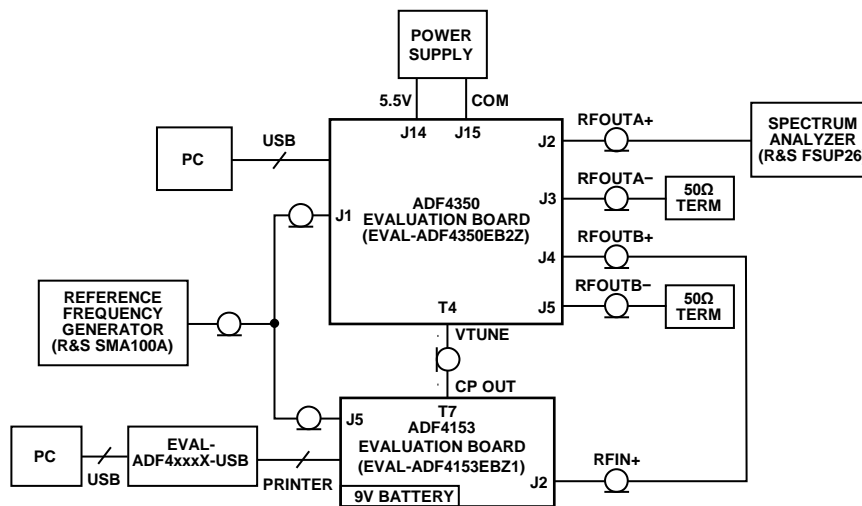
POWER SUPPLY

5.5V
COM

J14
J15

PC

USB

J2
RFOUTA+

SPECTRUM ANALYZER (R&S FSUP26

J1

ADF4350 EVALUATION BOARD (EVAL-ADF4350EB2Z)

J3
RFOUTA−

50Ω TERM

RFOUTB+
J4

REFERENCE FREQUENCY GENERATOR (R&S SMA100A)

T4

J5
RFOUTB−

50Ω TERM

VTUNE

CP OUT

T7

J5

ADF4153 EVALUATION BOARD (EVAL-ADF4153EBZ1)

PC

USB

EVAL-ADF4xxxX-USB

PRINTER

9V BATTERY

J2

RFIN+